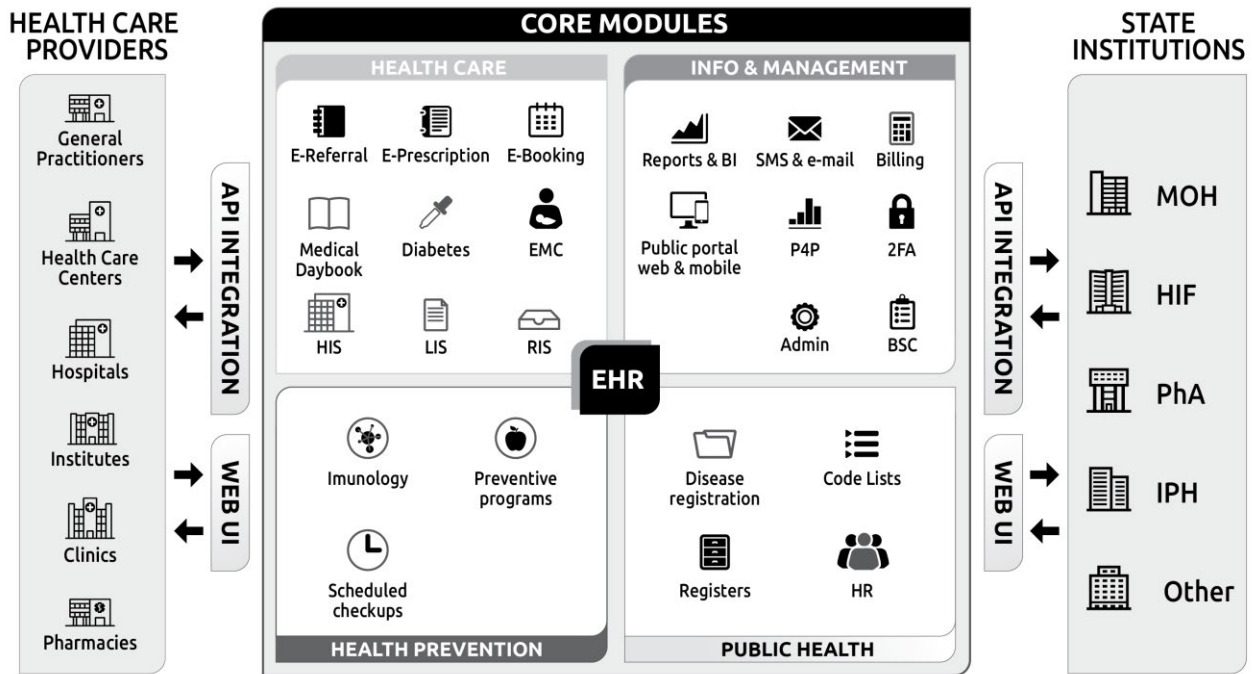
HEALTH CARE PROVIDERS

General Practitioners

Health Care Centers

Hospitals

Institutes

Clinics

Pharmacies

API INTEGRATION

WEB UI

CORE MODULES

HEALTH CARE

E-Referral
E-Prescription
E-Booking
Medical Daybook
Diabetes
EMC
HIS
LIS
RIS

INFO & MANAGEMENT

Reports & BI
SMS & e-mail
Billing
Public portal web & mobile
P4P
2FA
Admin
BSC

EHR

Imunology
Preventive programs
Scheduled checkups

HEALTH PREVENTION

Disease registration
Code Lists
Registers
HR

PUBLIC HEALTH

API INTEGRATION

WEB UI

STATE INSTITUTIONS

MOH

HIF

PhA

IPH

Other